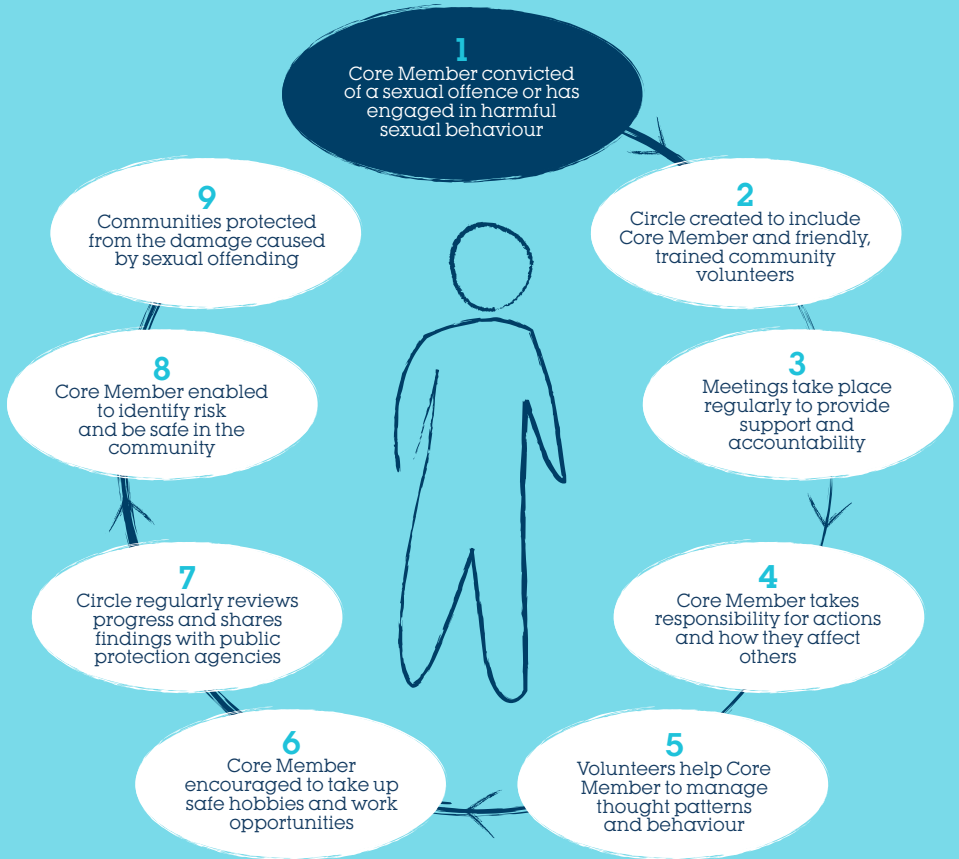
1
Core Member convicted of a sexual offence or has engaged in harmful sexual behaviour

2
Circle created to include Core Member and friendly, trained community volunteers

3
Meetings take place regularly to provide support and accountability

4
Core Member takes responsibility for actions and how they affect others

5
Volunteers help Core Member to manage thought patterns and behaviour

6
Core Member encouraged to take up safe hobbies and work opportunities

7
Circle regularly reviews progress and shares findings with public protection agencies

8
Core Member enabled to identify risk and be safe in the community

9
Communities protected from the damage caused by sexual offending